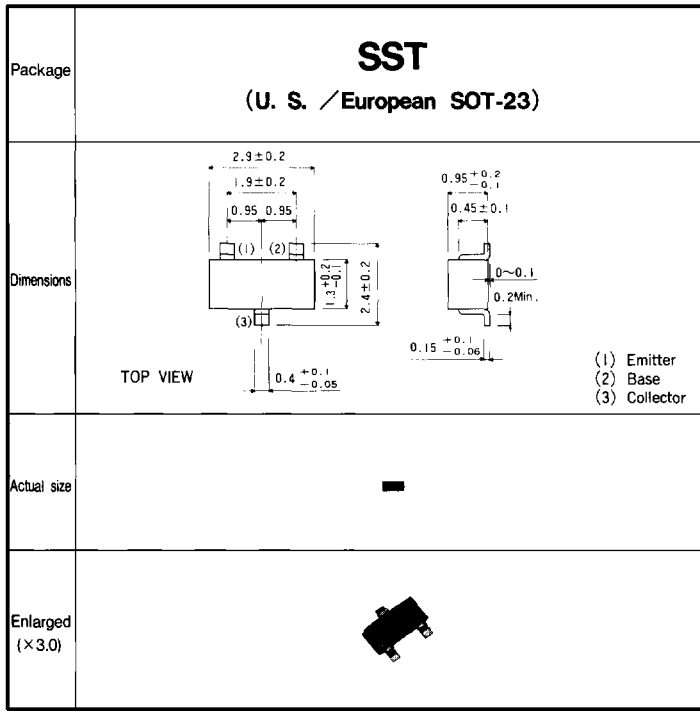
| Package | SST (U. S. ／European SOT-23) |
|---|---|
| Dimensions | $2.9\pm0.2$ $1.9\pm0.2$ 0.95 0.95 (1) (2) (3) $1.3^{+0.2}_{-0.1}$ $2.4\pm0.2$ TOP VIEW $0.4^{+0.1}_{-0.05}$ $0.95^{+0.2}_{-0.1}$ $0.45\pm0.1$ 0~0.1 0.2Min. $0.15^{+0.1}_{-0.06}$ (1) Emitter (2) Base (3) Collector |
| Actual size | |
| Enlarged (×3.0) | |